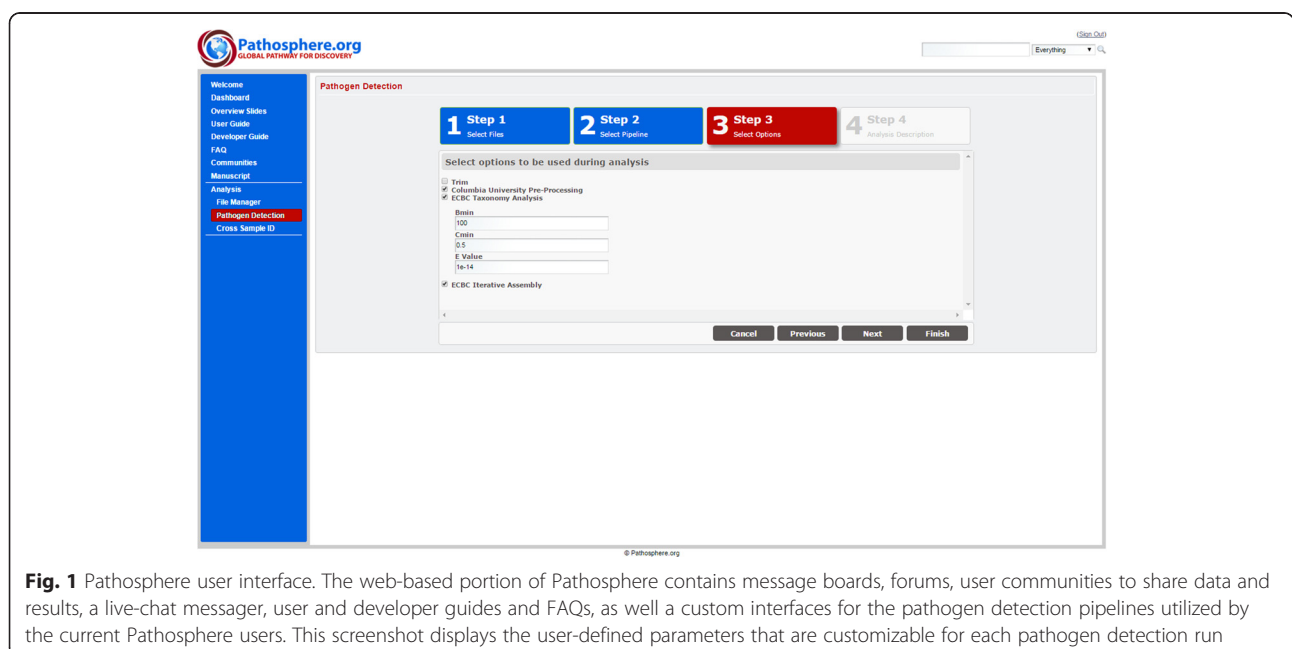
Pathosphere.org
GLOBAL PATHWAY FOR DISCOVERY

(Sign Out)

Everything

Welcome
Dashboard
Overview Slides
User Guide
Developer Guide
FAQ
Communities
Manuscript
Analysis
File Manager
Pathogen Detection
Cross Sample ID

Pathogen Detection

1 Step 1
Select Files

2 Step 2
Select Pipeline

3 Step 3
Select Options

4 Step 4
Analysis Description

Select options to be used during analysis

Trim
Columbia University Pre-Processing
ECBC Taxonomy Analysis

Bmin
100
Cmin
0.5
E Value
1e-14

ECBC Iterative Assembly

Cancel
Previous
Next
Finish

© Pathosphere.org

**Fig. 1** Pathosphere user interface. The web-based portion of Pathosphere contains message boards, forums, user communities to share data and results, a live-chat messager, user and developer guides and FAQs, as well a custom interfaces for the pathogen detection pipelines utilized by the current Pathosphere users. This screenshot displays the user-defined parameters that are customizable for each pathogen detection run